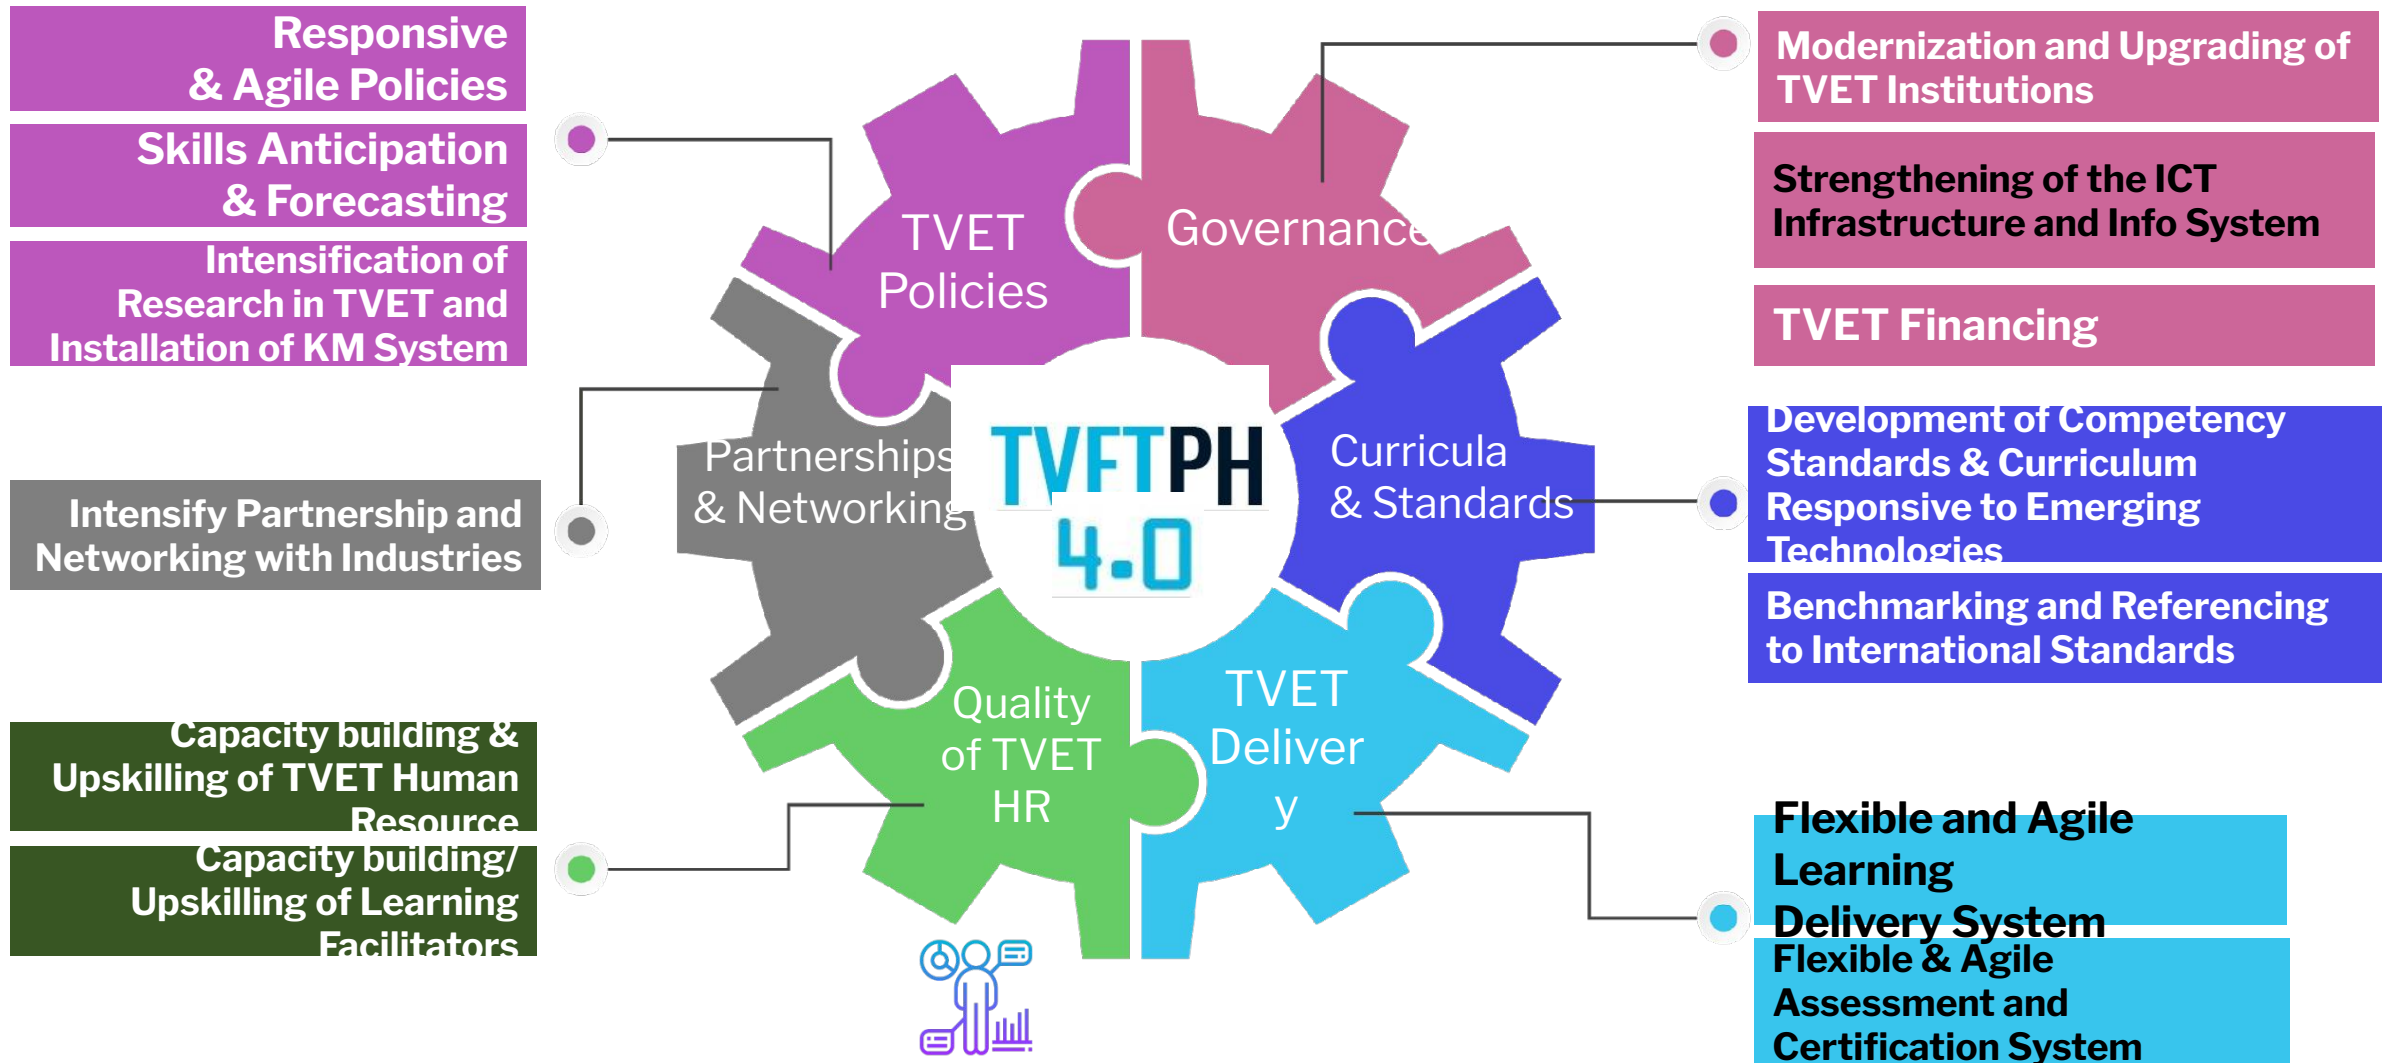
Responsive & Agile Policies

Skills Anticipation & Forecasting

Intensification of Research in TVET and Installation of KM System

Intensify Partnership and Networking with Industries

Capacity building & Upskilling of TVET Human Resource

Capacity building/ Upskilling of Learning Facilitators

TVET Policies

Governance

Partnerships & Networking

TVFTPH 4.0

Curricula & Standards

Quality of TVET HR

TVET Deliver y

Modernization and Upgrading of TVET Institutions

Strengthening of the ICT Infrastructure and Info System

TVET Financing

Development of Competency Standards & Curriculum Responsive to Emerging Technologies

Benchmarking and Referencing to International Standards

Flexible and Agile Learning Delivery System

Flexible & Agile Assessment and Certification System